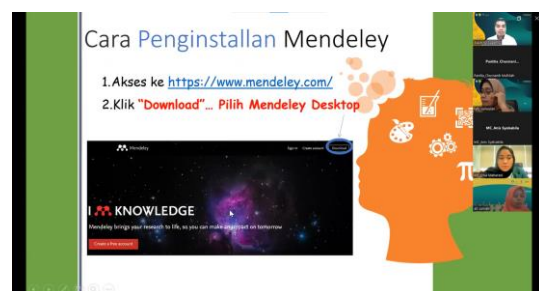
Cara Penginstallan Mendeley

1.Akses ke https://www.mendeley.com/

2.Klik "Download"... Pilih Mendeley Desktop

Mendeley

Sign in Create account Download

I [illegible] KNOWLEDGE

Mendeley brings your research to life, so you can make an impact on tomorrow

Create a free account

Pudtika Chusnianti

MC_Arni Syahdefa

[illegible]

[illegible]

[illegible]